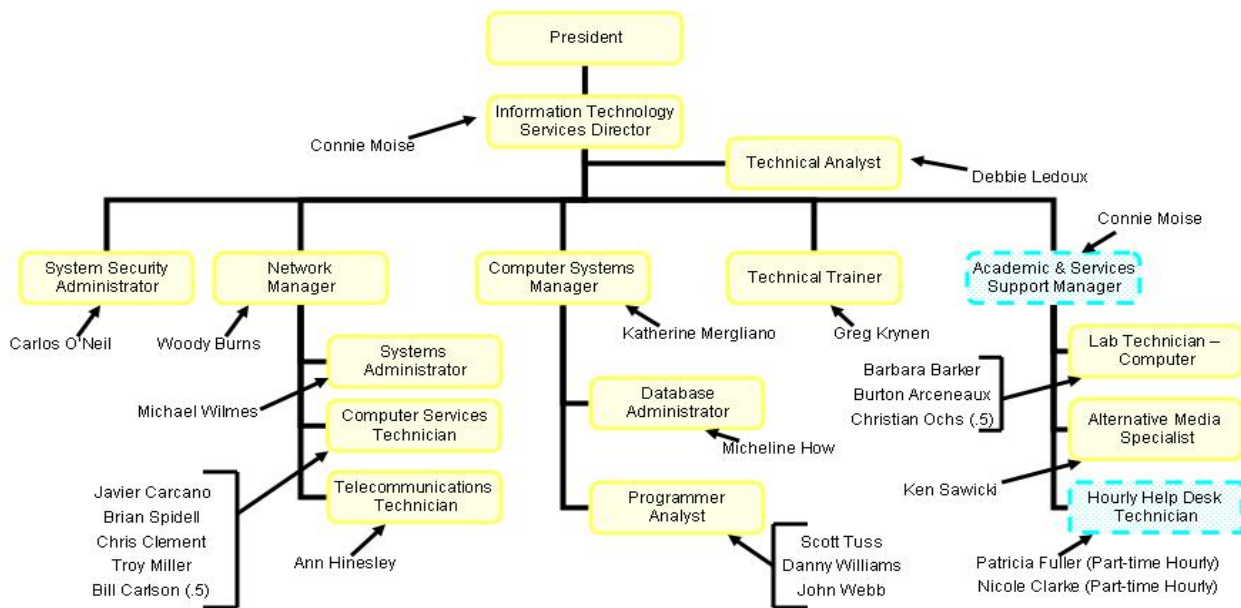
President

Information Technology Services Director

Connie Moise

Technical Analyst

Debbie Ledoux

System Security Administrator

Carlos O'Neil

Network Manager

Woody Burns

Computer Systems Manager

Katherine Mergliano

Technical Trainer

Greg Krynen

Connie Moise

Academic & Services Support Manager

Systems Administrator

Michael Wilmes

Computer Services Technician

Javier Carcano
Brian Spidell
Chris Clement
Troy Miller
Bill Carlson (.5)

Telecommunications Technician

Ann Hinesley

Database Administrator

Micheline How

Programmer Analyst

Scott Tuss
Danny Williams
John Webb

Lab Technician – Computer

Barbara Barker
Burton Arceneaux
Christian Ochs (.5)

Alternative Media Specialist

Ken Sawicki

Hourly Help Desk Technician

Patricia Fuller (Part-time Hourly)
Nicole Clarke (Part-time Hourly)